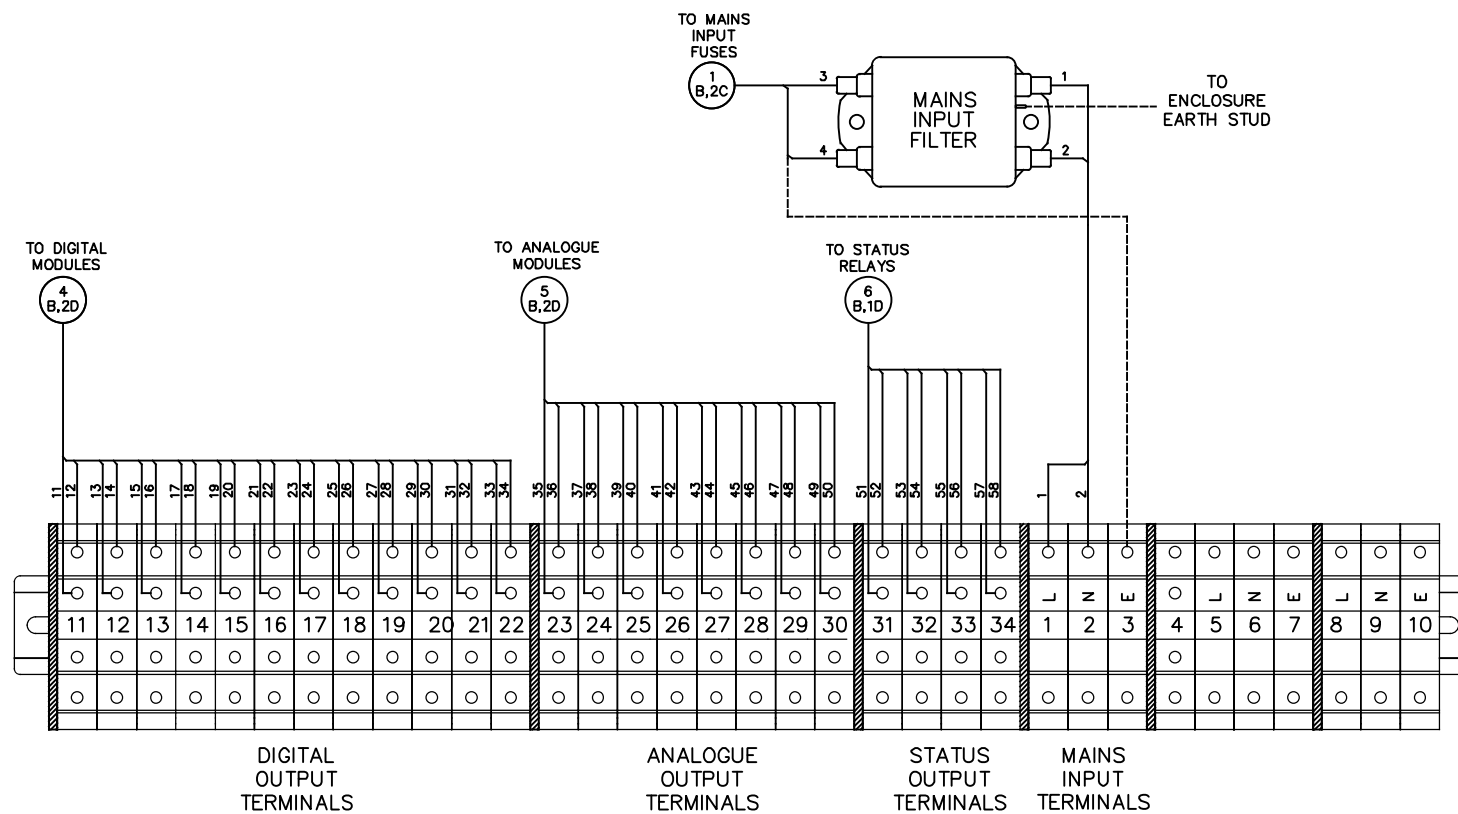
TO MAINS INPUT FUSES

1
B,2C

3

4

MAINS INPUT FILTER

1

2

TO ENCLOSURE EARTH STUD

TO DIGITAL MODULES

4
B,2D

TO ANALOGUE MODULES

5
B,2D

TO STATUS RELAYS

6
B,1D

11 12 13 14 15 16 17 18 19 20 21 22 23 24 25 26 27 28 29 30 31 32 33 34

35 36 37 38 39 40 41 42 43 44 45 46 47 48 49 50

51 52 53 54 55 56 57 58

1 2

L N E L N E L N E

11 12 13 14 15 16 17 18 19 20 21 22 23 24 25 26 27 28 29 30 31 32 33 34 1 2 3 4 5 6 7 8 9 10

DIGITAL OUTPUT TERMINALS

ANALOGUE OUTPUT TERMINALS

STATUS OUTPUT TERMINALS

MAINS INPUT TERMINALS